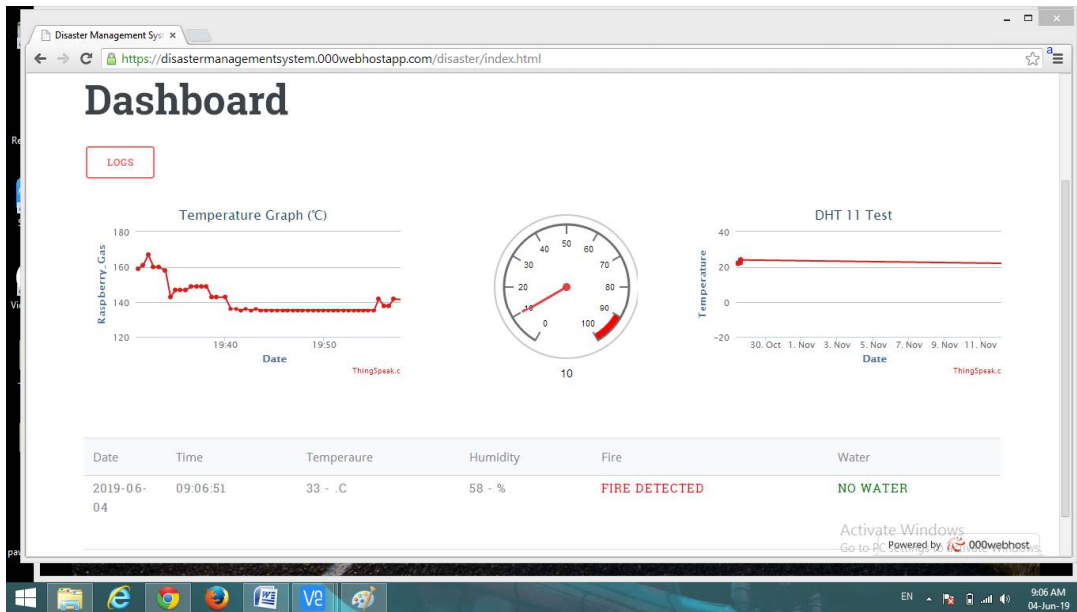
Disaster Management Sys ×

https://disastermanagementsystem.000webhostapp.com/disaster/index.html

Dashboard

LOGS

Temperature Graph (℃)

180
160
140
120
Raspberry_Gas
19:40
19:50
Date
ThingSpeak.c

10
20
30
40
50
60
70
80
90
100
0
10

DHT 11 Test

40
20
0
-20
Temperature
30. Oct 1. Nov 3. Nov 5. Nov 7. Nov 9. Nov 11. Nov
Date
ThingSpeak.c

| Date | Time | Temperaure | Humidity | Fire | Water |
|---|---|---|---|---|---|
| 2019-06-04 | 09:06:51 | 33 - .C | 58 - % | FIRE DETECTED | NO WATER |

Activate Windows
Go to PC Settings to activate Windows.
Powered by 000webhost

EN
9:06 AM
04-Jun-19